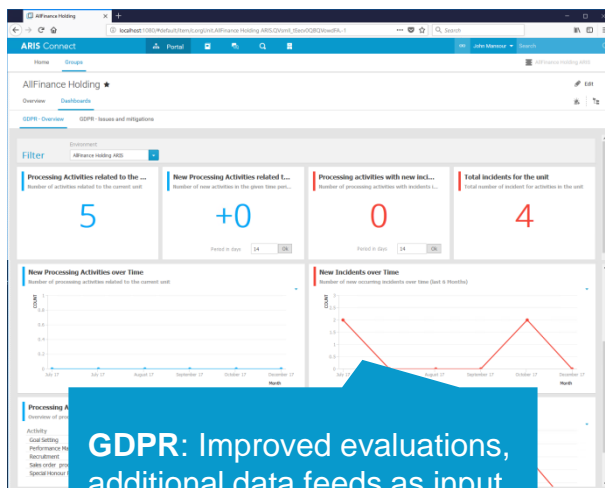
AllFinance Holding ×

localhost:1080/#default/item/c.org.unit.AllFinance Holding ARIS.Q.Vsmd_tbeo0QBQ/owdFA.-1

Search

ARIS Connect

Portal

John Mansour

Search

Home Groups

AllFinance Holding ARIS

AllFinance Holding ★

Edit

Overview Dashboards

GDPR - Overview GDPR - Issues and mitigations

Filter

Environment

AllFinance Holding ARIS

Processing Activities related to the ...
Number of activities related to the current unit
5

New Processing Activities related t...
Number of new activities in the given time peri...
+0
Period in days 14 OK

Processing activities with new inci...
Number of processing activities with incidents i...
0
Period in days 14 OK

Total incidents for the unit
Total number of incident for activities in the unit
4

New Processing Activities over Time
Number of processing activities related to the current unit

COUNT
1
0.8
0.6
0.4
0.2
0
July 17 July 17 August 17 September 17 October 17 November 17
Month

New Incidents over Time
Number of new occurring incidents over time (last 6 Months)

COUNT
2
1.5
1
0.5
0
July 17 September 17 October 17 December 17
Month

Processing A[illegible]
Overview of p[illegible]

Activity
Goal Setting
Performance M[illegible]
Recruitment
Sales order pro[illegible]
Special Honour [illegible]

GDPR: Improved evaluations, additional data feeds as input